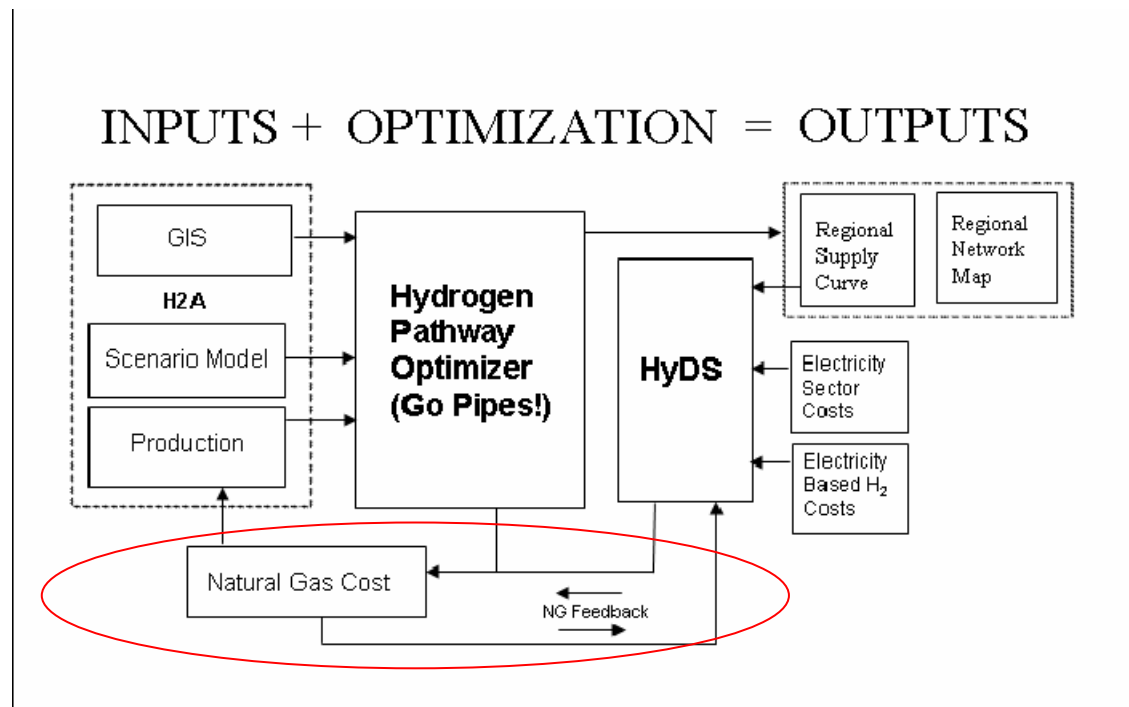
INPUTS + OPTIMIZATION = OUTPUTS

GIS

H2A

Scenario Model

Production

Hydrogen Pathway Optimizer (Go Pipes!)

HyDS

Regional Supply Curve

Regional Network Map

Electricity Sector Costs

Electricity Based $H_2$ Costs

Natural Gas Cost

NG Feedback